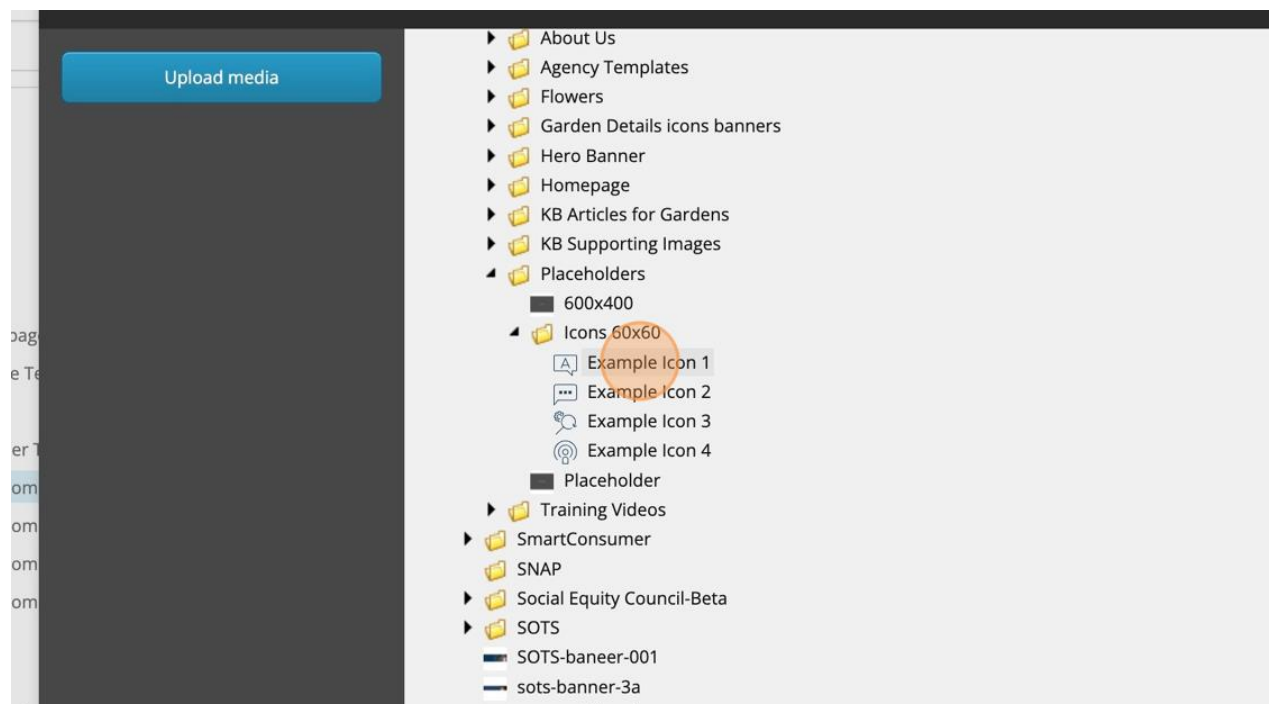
Upload media

About Us
Agency Templates
Flowers
Garden Details icons banners
Hero Banner
Homepage
KB Articles for Gardens
KB Supporting Images
Placeholders
600x400
Icons 60x60
Example Icon 1
Example Icon 2
Example Icon 3
Example Icon 4
Placeholder
Training Videos
SmartConsumer
SNAP
Social Equity Council-Beta
SOTS
SOTS-baneer-001
sots-banner-3a

pag
e Te
er T
om
om
om
om